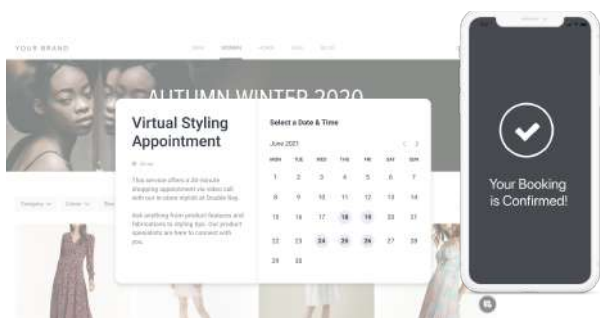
YOUR BRAND

AUTUMN WINTER 2020

Virtual Styling Appointment

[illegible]

This service offers a 30 minute shopping appointment via video call with our in-store stylist at Double Bay.

Ask anything from product features and fabrications to styling tips. Our product specialists are here to connect with you.

Select a Date & Time

June 2021

| MON | TUE | WED | THU | FRI | SAT | SUN |
|---|---|---|---|---|---|---|
| 1 | 2 | 3 | 4 | 5 | 6 | 7 |
| 8 | 9 | 10 | 11 | 12 | 13 | 14 |
| 15 | 16 | 17 | 18 | 19 | 20 | 21 |
| 22 | 23 | 24 | 25 | 26 | 27 | 28 |
| 29 | 30 | | | | | |

Your Booking is Confirmed!